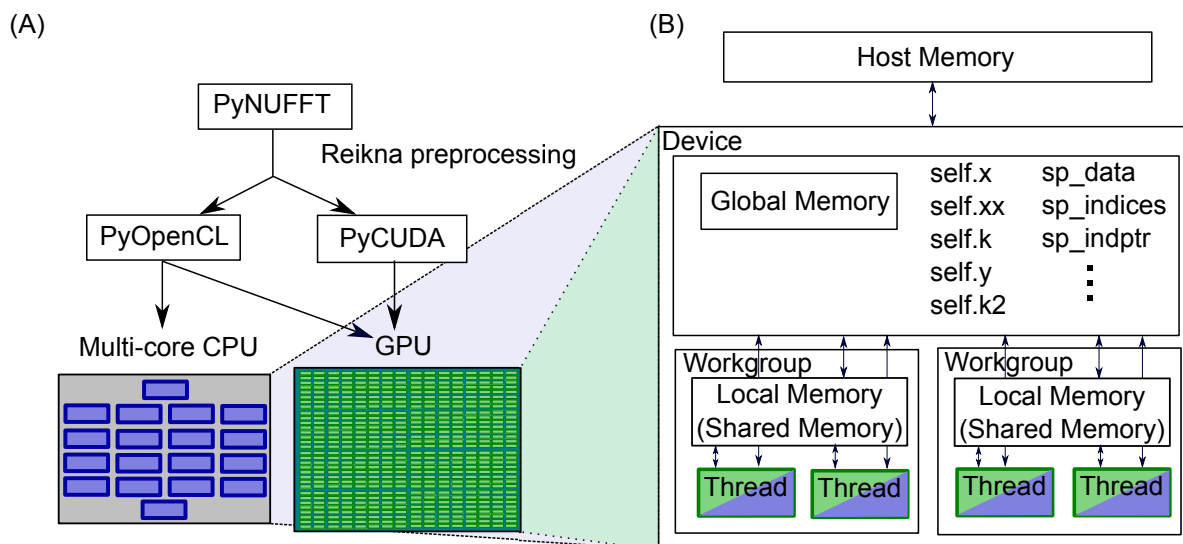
(A)

PyNUFFT

Reikna preprocessing

PyOpenCL

PyCUDA

Multi-core CPU

GPU

(B)

Host Memory

Device

Global Memory

self.x
self.xx
self.k
self.y
self.k2

sp_data
sp_indices
sp_indptr
⋮

Workgroup

Local Memory
(Shared Memory)

Thread

Thread

Workgroup

Local Memory
(Shared Memory)

Thread

Thread